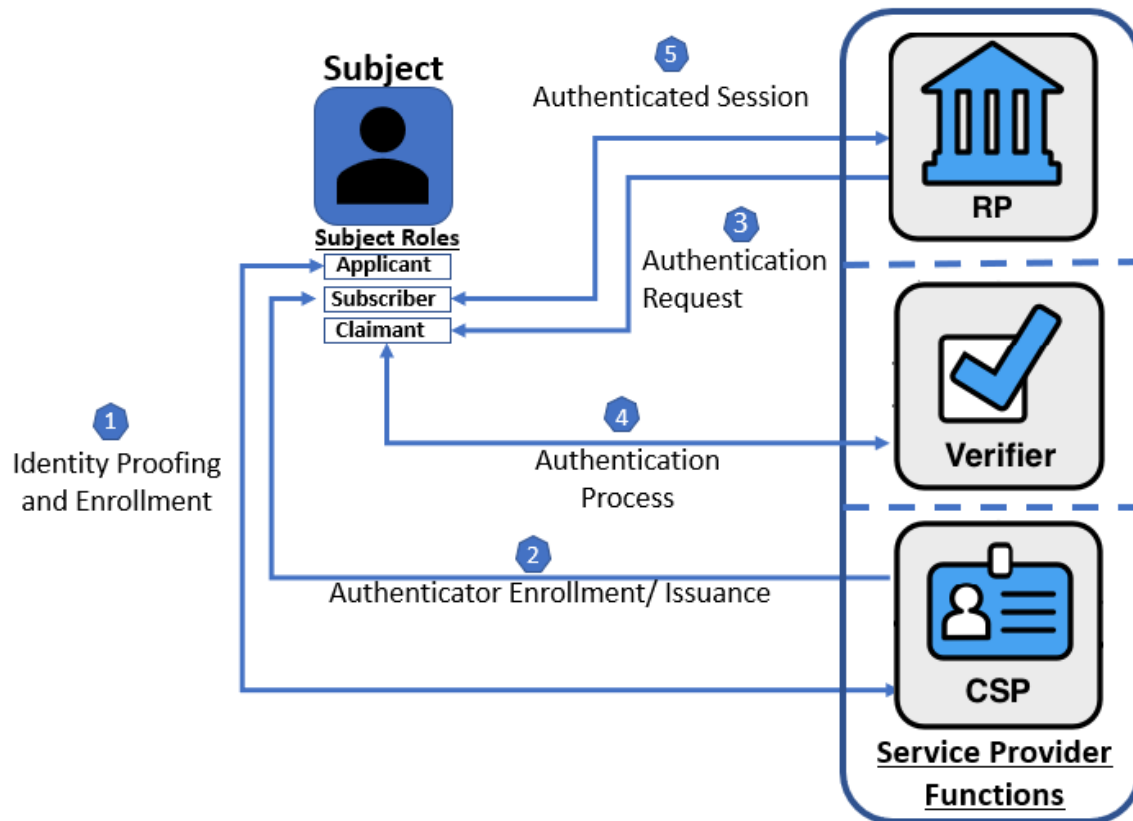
Subject

Subject Roles

Applicant

Subscriber

Claimant

5

Authenticated Session

RP

3

Authentication Request

1

Identity Proofing and Enrollment

4

Authentication Process

Verifier

2

Authenticator Enrollment/ Issuance

CSP

Service Provider Functions